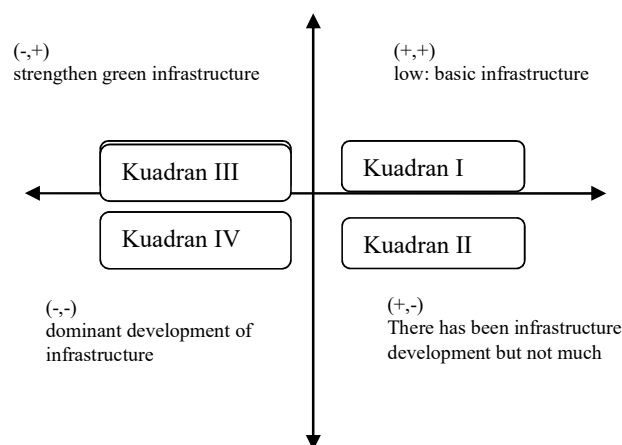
(-,+)
strengthen green infrastructure

(+,+)
low: basic infrastructure

Kuadran III

Kuadran I

Kuadran IV

Kuadran II

(-,-)
dominant development of infrastructure

(+,-)
There has been infrastructure development but not much